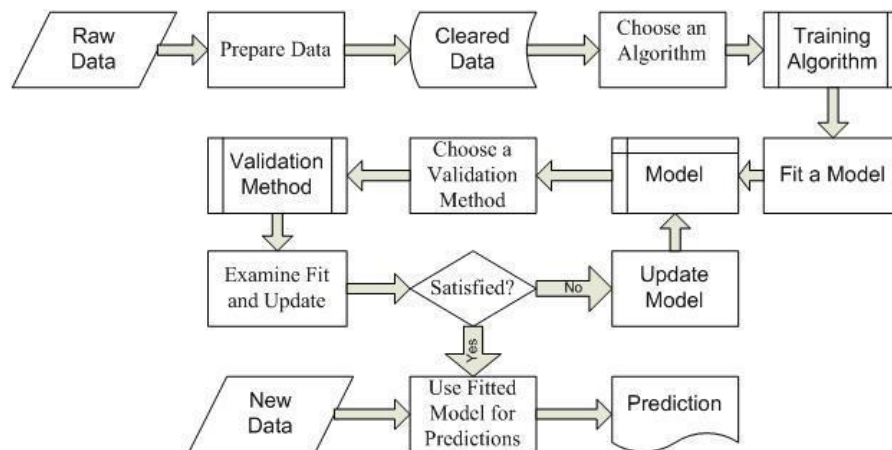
Raw Data

Prepare Data

Cleared Data

Choose an Algorithm

Training Algorithm

Fit a Model

Model

Choose a Validation Method

Validation Method

Examine Fit and Update

Satisfied?

No

Update Model

Yes

New Data

Use Fitted Model for Predictions

Prediction